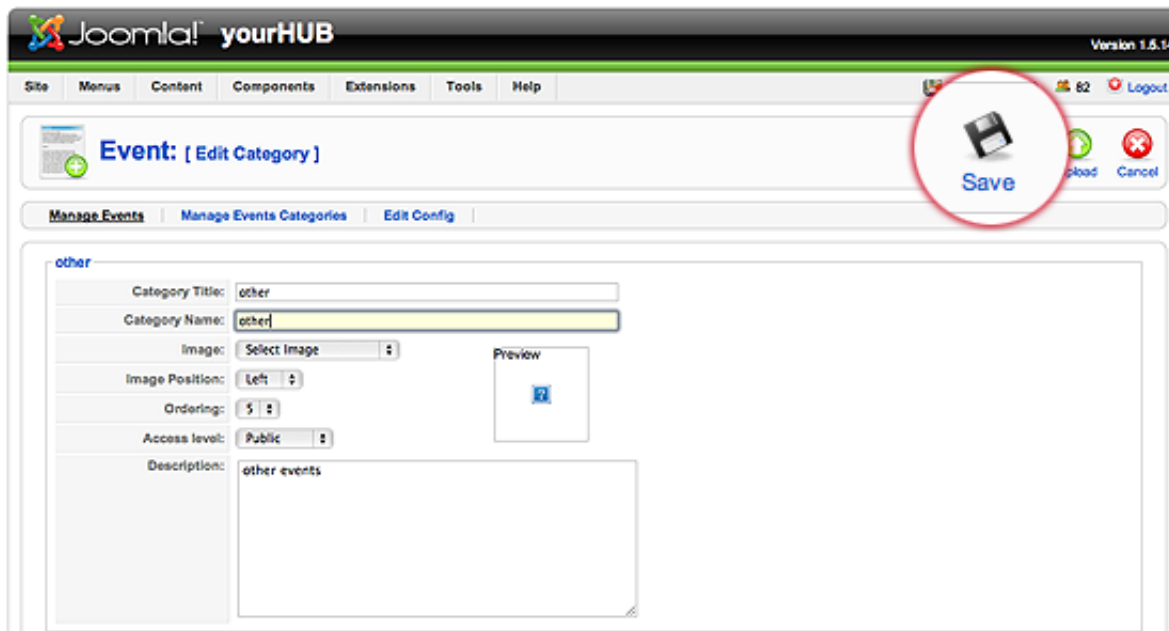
Joomla! yourHUB

Version 1.5.1

Site Menus Content Components Extensions Tools Help

82 Logout

Event: [ Edit Category ]

Save

pload Cancel

Manage Events | Manage Events Categories | Edit Config

other

Category Title: other

Category Name: other

Image: Select Image

Preview

Image Position: Left

Ordering: 5

Access level: Public

Description: other events